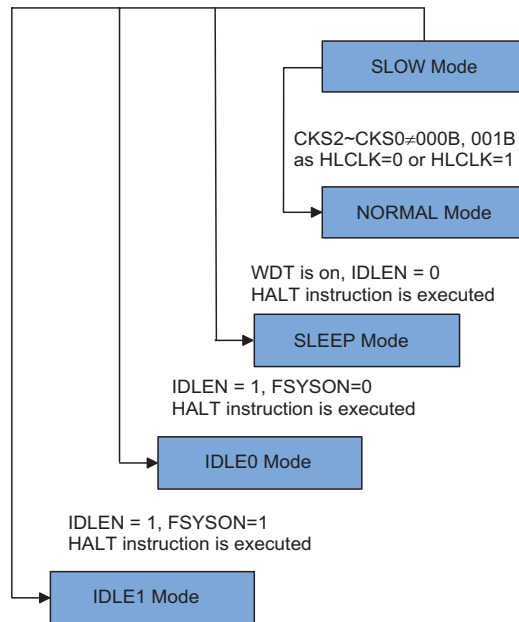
SLOW Mode

CKS2~CKS0$\neq$000B, 001B
as HLCLK=0 or HLCLK=1

NORMAL Mode

WDT is on, IDLEN = 0
HALT instruction is executed

SLEEP Mode

IDLEN = 1, FSYSON=0
HALT instruction is executed

IDLE0 Mode

IDLEN = 1, FSYSON=1
HALT instruction is executed

IDLE1 Mode